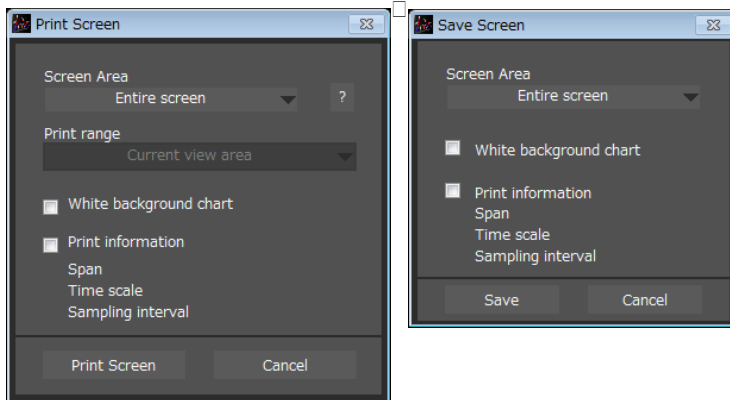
Print Screen

Screen Area
Entire screen
?

Print range
Current view area

White background chart

Print information
Span
Time scale
Sampling interval

Print Screen
Cancel

Save Screen

Screen Area
Entire screen

White background chart

Print information
Span
Time scale
Sampling interval

Save
Cancel